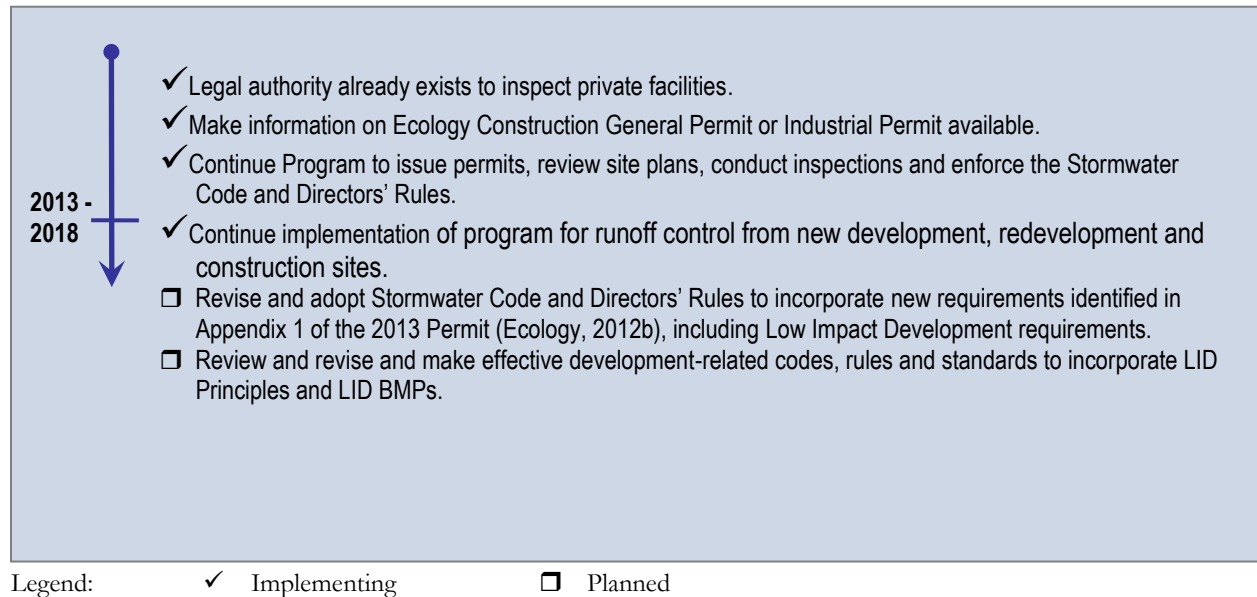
2013 - 2018

✓Legal authority already exists to inspect private facilities.

✓Make information on Ecology Construction General Permit or Industrial Permit available.

✓Continue Program to issue permits, review site plans, conduct inspections and enforce the Stormwater Code and Directors' Rules.

✓Continue implementation of program for runoff control from new development, redevelopment and construction sites.

❒ Revise and adopt Stormwater Code and Directors' Rules to incorporate new requirements identified in Appendix 1 of the 2013 Permit (Ecology, 2012b), including Low Impact Development requirements.

❒ Review and revise and make effective development-related codes, rules and standards to incorporate LID Principles and LID BMPs.

Legend: ✓ Implementing ❒ Planned